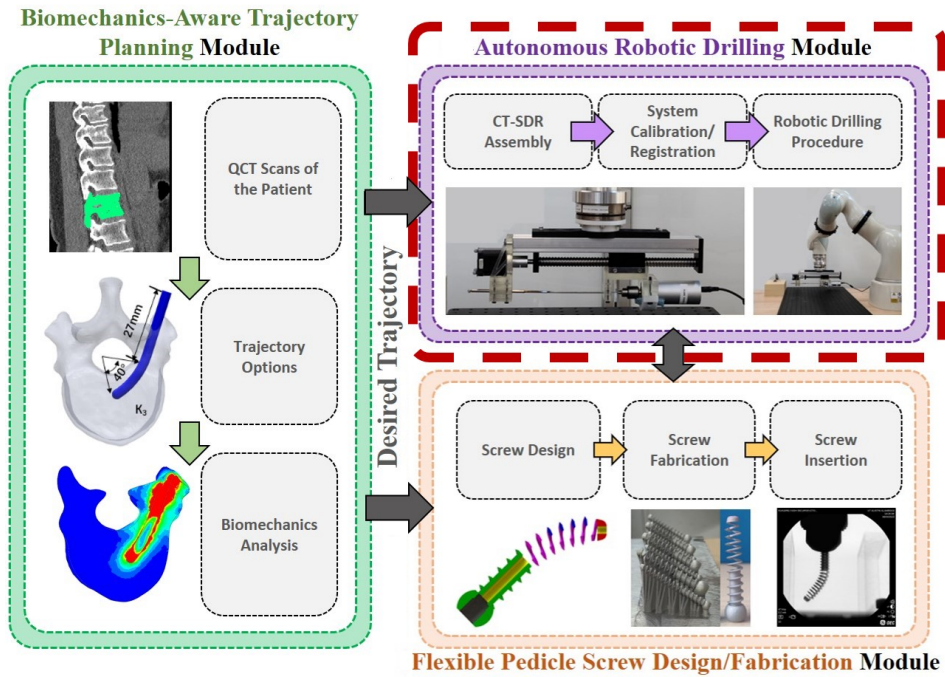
Biomechanics-Aware Trajectory Planning Module

QCT Scans of the Patient

27mm

40°

$K_3$

Trajectory Options

Biomechanics Analysis

Desired Trajectory

Autonomous Robotic Drilling Module

CT-SDR Assembly

System Calibration/ Registration

Robotic Drilling Procedure

Screw Design

Screw Fabrication

Screw Insertion

Flexible Pedicle Screw Design/Fabrication Module